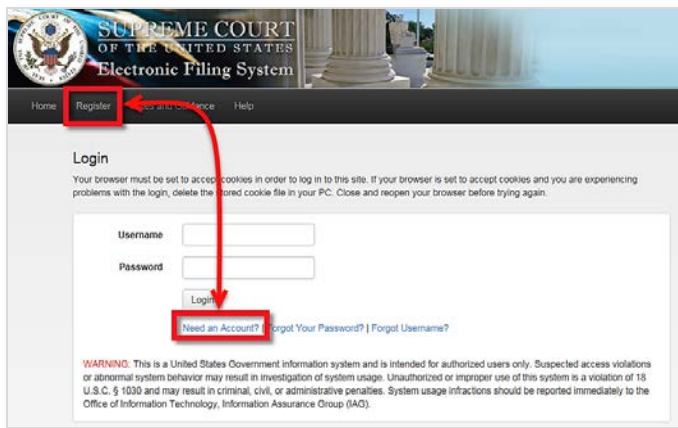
SUPREME COURT
OF THE UNITED STATES
Electronic Filing System

Home Register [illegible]es and Guidance Help

Login

Your browser must be set to accept cookies in order to log in to this site. If your browser is set to accept cookies and you are experiencing problems with the login, delete the stored cookie file in your PC. Close and reopen your browser before trying again.

Username

Password

Login

Need an Account? | Forgot Your Password? | Forgot Username?

WARNING: This is a United States Government information system and is intended for authorized users only. Suspected access violations or abnormal system behavior may result in investigation of system usage. Unauthorized or improper use of this system is a violation of 18 U.S.C. § 1030 and may result in criminal, civil, or administrative penalties. System usage infractions should be reported immediately to the Office of Information Technology, Information Assurance Group (IAG).